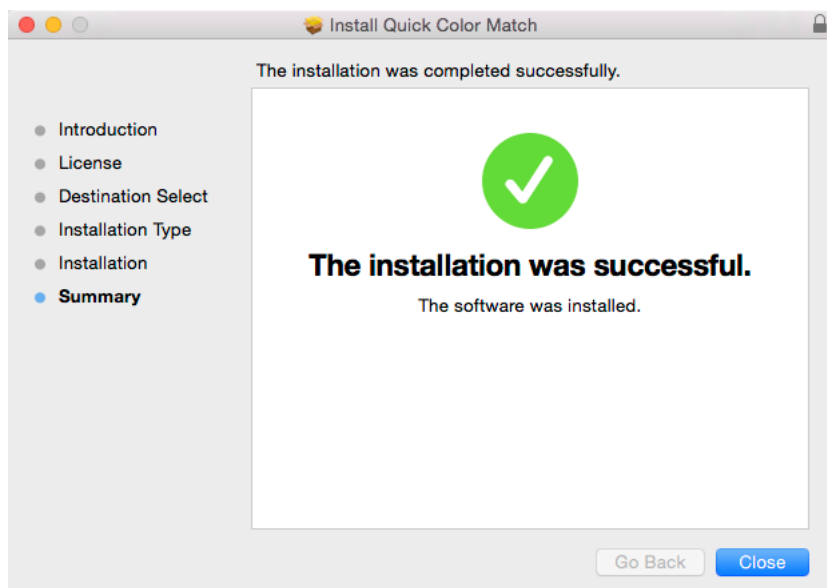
Install Quick Color Match

The installation was completed successfully.

Introduction
License
Destination Select
Installation Type
Installation
Summary

The installation was successful.

The software was installed.

Go Back
Close